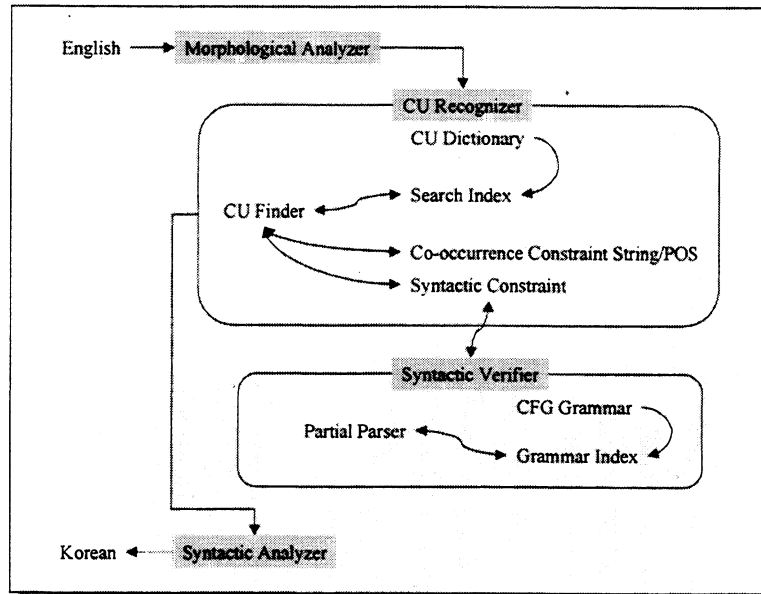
English
Morphological Analyzer
CU Recognizer
CU Dictionary
CU Finder
Search Index
Co-occurrence Constraint String/POS
Syntactic Constraint
Syntactic Verifier
CFG Grammar
Partial Parser
Grammar Index
Korean
Syntactic Analyzer